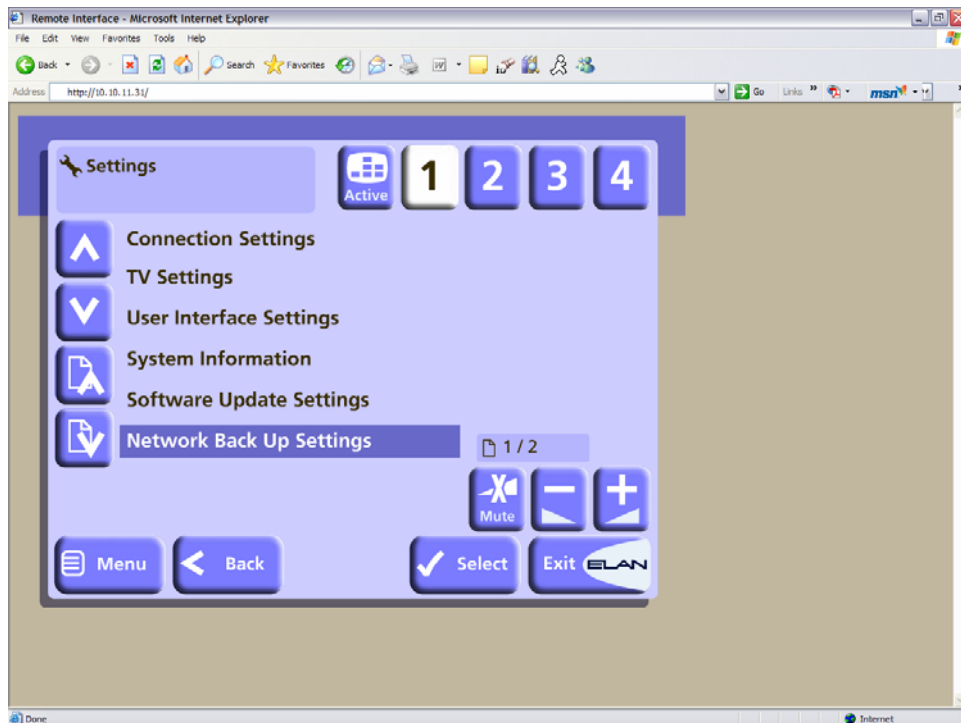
Remote Interface - Microsoft Internet Explorer

File Edit View Favorites Tools Help

Back Search Favorites

Address http://10.10.11.31/ Go Links » msn

Settings

Active 1 2 3 4

Connection Settings

TV Settings

User Interface Settings

System Information

Software Update Settings

Network Back Up Settings

1 / 2

Mute

Menu Back Select Exit ELAN

Done Internet